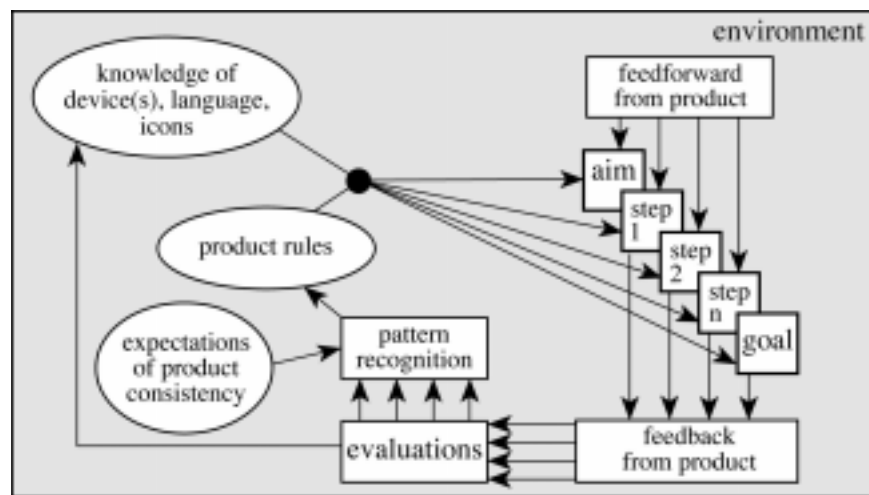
environment

knowledge of device(s), language, icons

feedforward from product

aim

step 1

step 2

step n

goal

product rules

expectations of product consistency

pattern recognition

evaluations

feedback from product